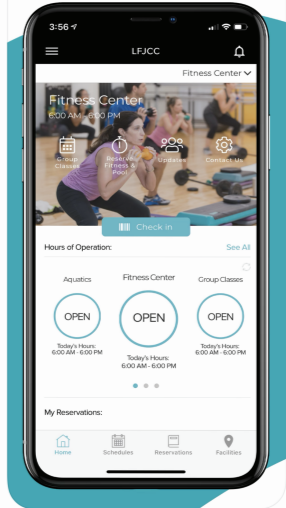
3:56

LFJCC

Fitness Center

Fitness Center
6:00 AM - 6:00 PM

Group Classes

Reserve Fitness & Pool

Updates

Contact Us

Check in

Hours of Operation:

See All

Aquatics

OPEN

Today's Hours:
6:00 AM - 6:00 PM

Fitness Center

OPEN

Today's Hours:
6:00 AM - 6:00 PM

Group Classes

OPEN

Today's Hours:
6:00 AM - 6:00 PM

My Reservations:

Home

Schedules

Reservations

Facilities